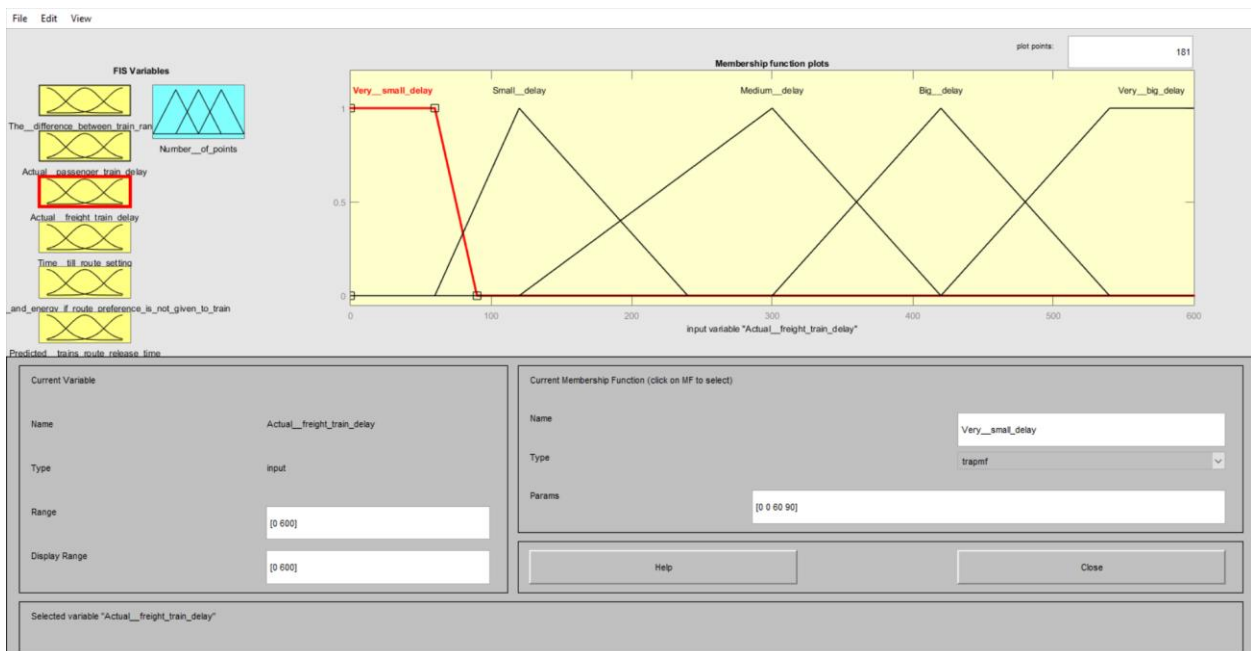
File Edit View

FIS Variables

The__difference_between_train_ran

Number__of_points

Actual__passenger_train_delay

Actual__freight_train_delay

Time__till_route_setting

_and_energy_if_route_preference_is_not_given_to_train

Predicted__trains_route_release_time

plot points: 181

Membership function plots

Very__small_delay

Small__delay

Medium__delay

Big__delay

Very__big_delay

1

0.5

0

0 100 200 300 400 500 600

input variable "Actual__freight_train_delay"

Current Variable

Name Actual__freight_train_delay

Type input

Range [0 600]

Display Range [0 600]

Current Membership Function (click on MF to select)

Name Very__small_delay

Type trapmf

Params [0 0 60 90]

Help

Close

Selected variable "Actual__freight_train_delay"